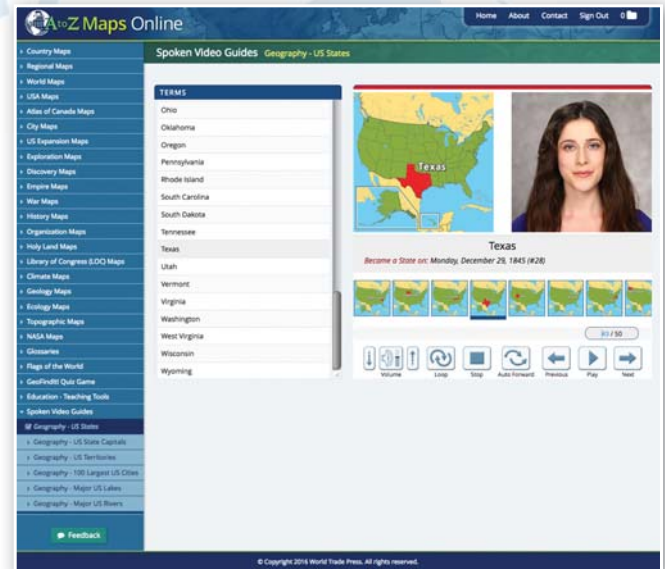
AtoZ Maps Online

Home About Contact Sign Out 0

Country Maps
Regional Maps
World Maps
USA Maps
Atlas of Canada Maps
City Maps
US Expansion Maps
Exploration Maps
Discovery Maps
Empire Maps
War Maps
History Maps
Organization Maps
Holy Land Maps
Library of Congress (LOC) Maps
Climate Maps
Geology Maps
Ecology Maps
Topographic Maps
NASA Maps
Glossaries
Flags of the World
GeoFindit! Quiz Game
Education - Teaching Tools
Spoken Video Guides
Geography - US States
Geography - US State Capitals
Geography - US Territories
Geography - 100 Largest US Cities
Geography - Major US Lakes
Geography - Major US Rivers

Feedback

Spoken Video Guides Geography - US States

TERMS
Ohio
Oklahoma
Oregon
Pennsylvania
Rhode Island
South Carolina
South Dakota
Tennessee
Texas
Utah
Vermont
Virginia
Washington
West Virginia
Wisconsin
Wyoming

Texas

Texas
Become a State on: Monday, December 29, 1845 (#28)

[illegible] / 50

Volume Loop Stop Auto Forward Previous Play Next

© Copyright 2016 World Trade Press. All rights reserved.